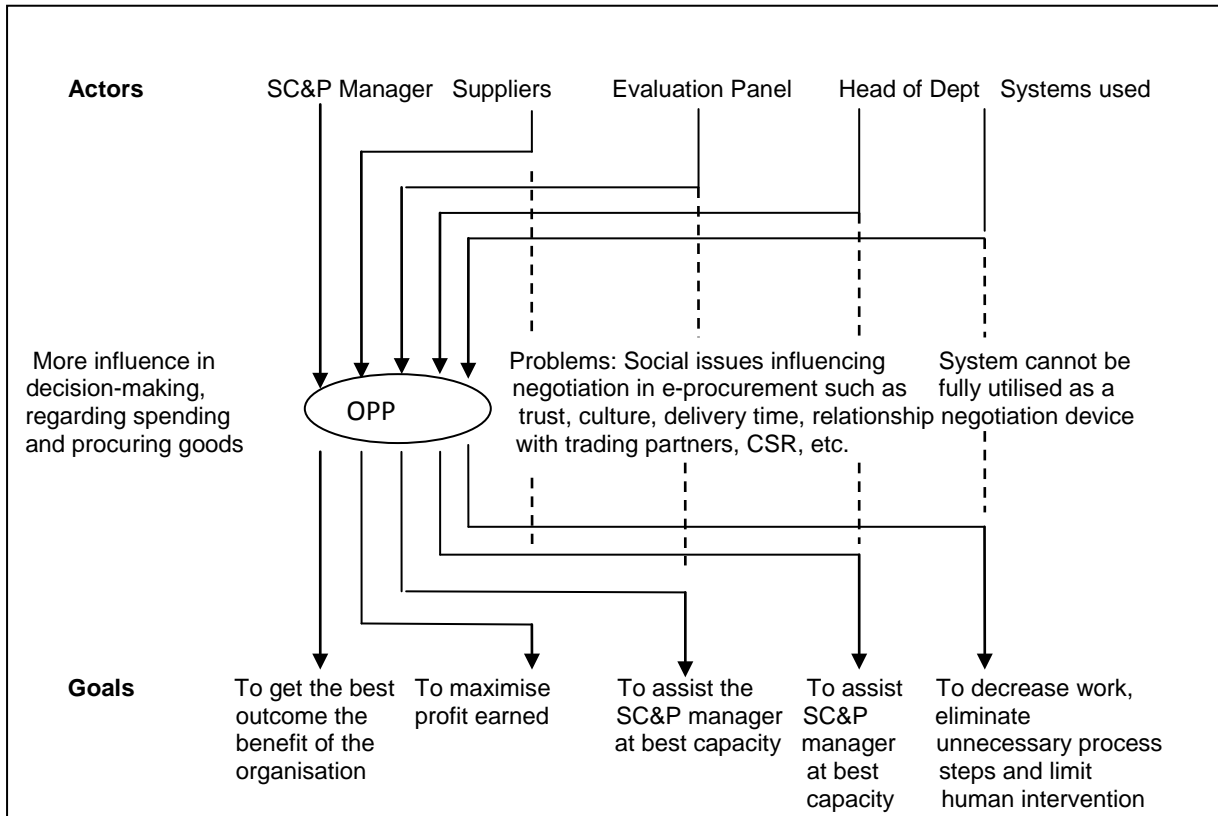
Actors SC&P Manager Suppliers Evaluation Panel Head of Dept Systems used

More influence in decision-making, regarding spending and procuring goods

OPP

Problems: Social issues influencing negotiation in e-procurement such as trust, culture, delivery time, relationship with trading partners, CSR, etc.

System cannot be fully utilised as a negotiation device

Goals To get the best outcome the benefit of the organisation

To maximise profit earned

To assist the SC&P manager at best capacity

To assist SC&P manager at best capacity

To decrease work, eliminate unnecessary process steps and limit human intervention